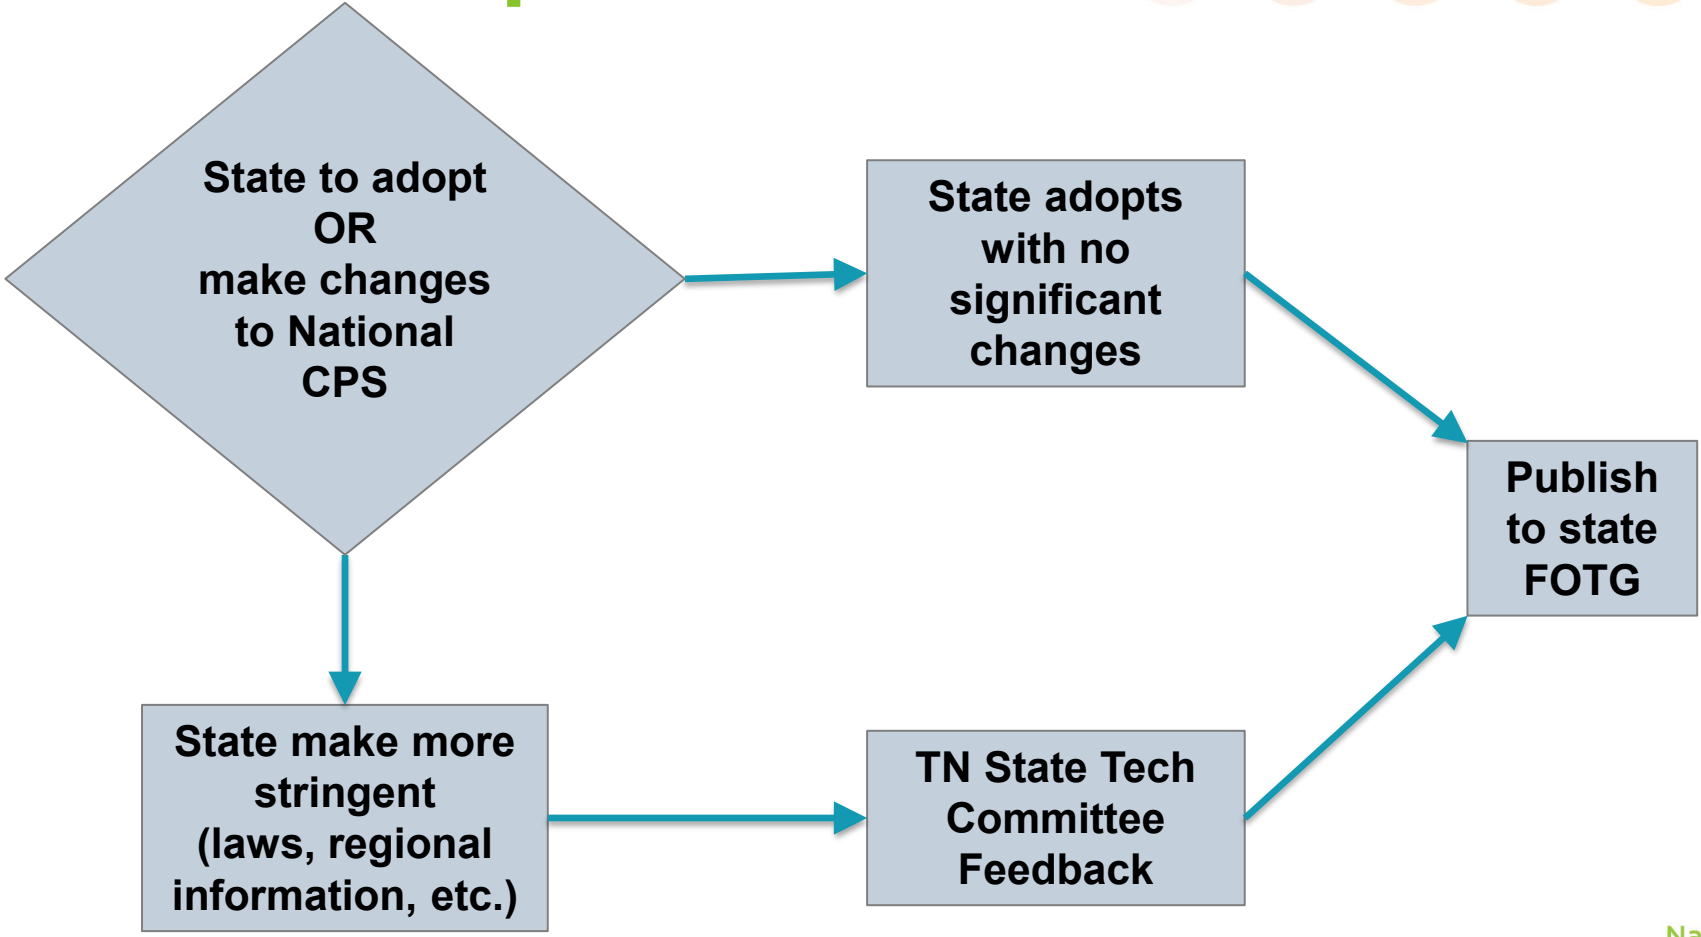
State to adopt
OR
make changes
to National
CPS

State adopts
with no
significant
changes

Publish
to state
FOTG

State make more
stringent
(laws, regional
information, etc.)

TN State Tech
Committee
Feedback

Na